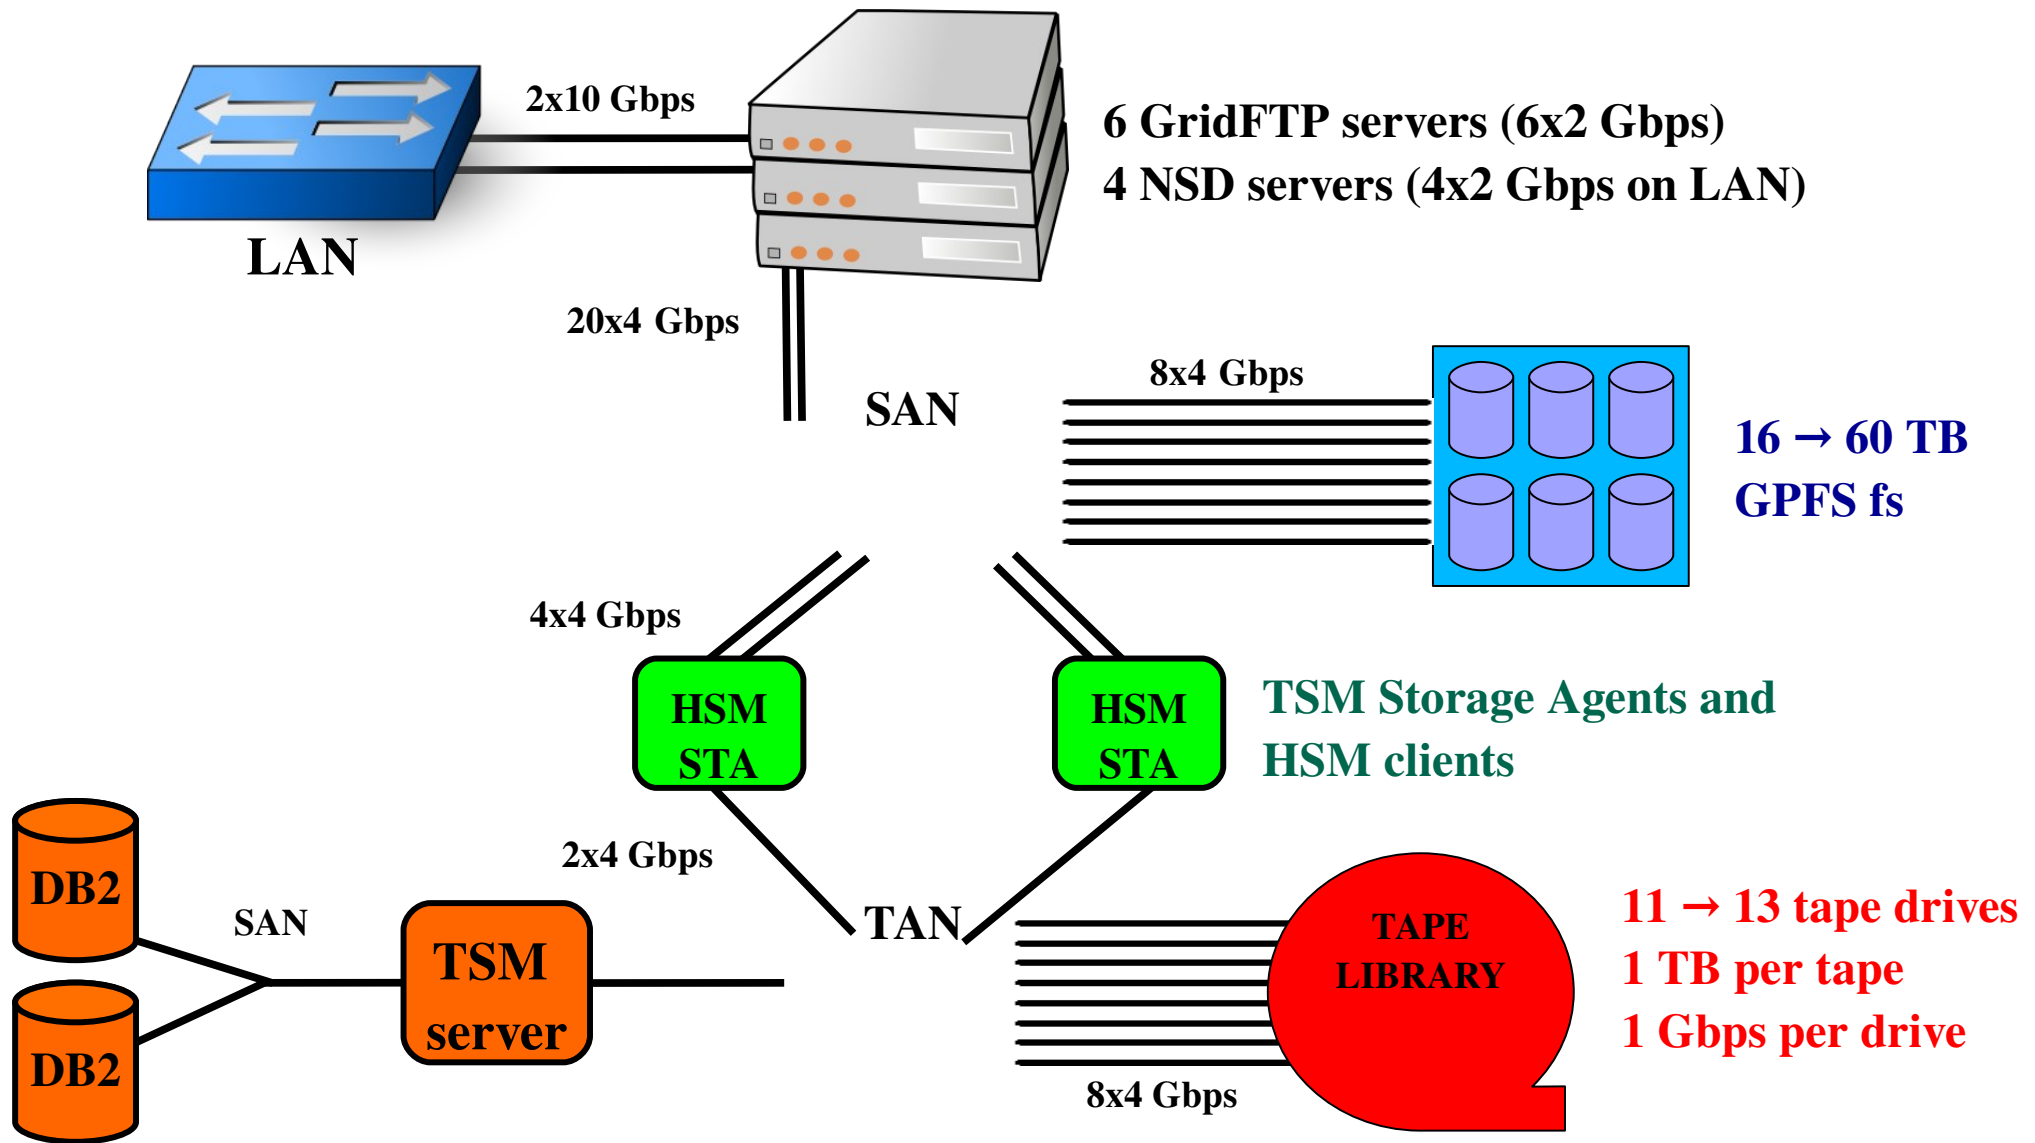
2x10 Gbps

6 GridFTP servers (6x2 Gbps)
4 NSD servers (4x2 Gbps on LAN)

LAN

20x4 Gbps

SAN

8x4 Gbps

16 → 60 TB
GPFS fs

4x4 Gbps

HSM STA

HSM STA

TSM Storage Agents and
HSM clients

DB2

DB2

SAN

2x4 Gbps

TSM server

TAN

TAPE LIBRARY

11 → 13 tape drives
1 TB per tape
1 Gbps per drive

8x4 Gbps